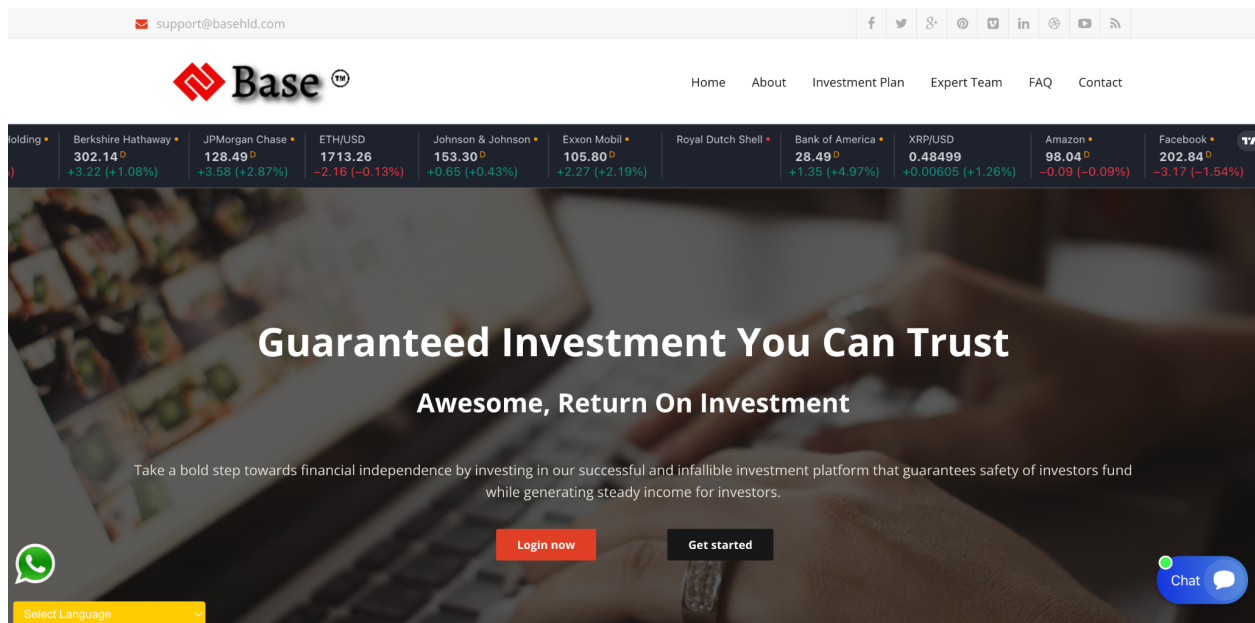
support@basehld.com

Base ™

Home About Investment Plan Expert Team FAQ Contact

Holding • | Berkshire Hathaway • 302.14 D +3.22 (+1.08%) | JPMorgan Chase • 128.49 D +3.58 (+2.87%) | ETH/USD 1713.26 −2.16 (−0.13%) | Johnson & Johnson • 153.30 D +0.65 (+0.43%) | Exxon Mobil • 105.80 D +2.27 (+2.19%) | Royal Dutch Shell • | Bank of America • 28.49 D +1.35 (+4.97%) | XRP/USD 0.48499 +0.00605 (+1.26%) | Amazon • 98.04 D −0.09 (−0.09%) | Facebook • 202.84 D −3.17 (−1.54%)

Guaranteed Investment You Can Trust

Awesome, Return On Investment

Take a bold step towards financial independence by investing in our successful and infallible investment platform that guarantees safety of investors fund while generating steady income for investors.

Login now

Get started

Chat

Select Language